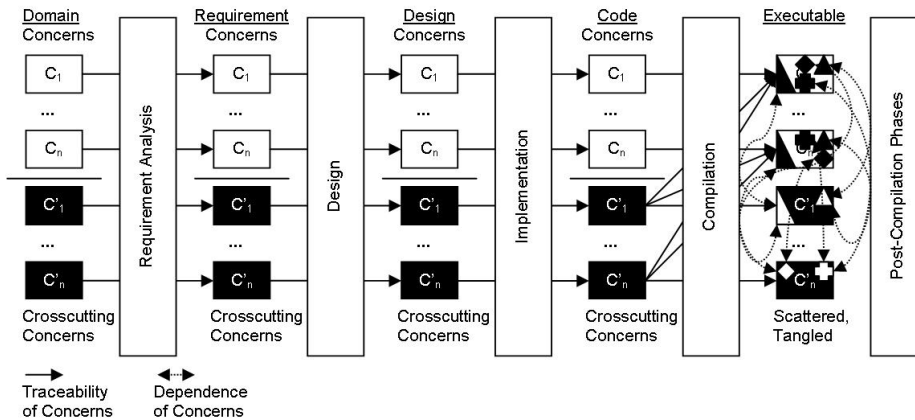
Domain Concerns

$C_1$

...

$C_n$

$C'_1$

...

$C'_n$

Crosscutting Concerns

Requirement Analysis

Requirement Concerns

$C_1$

...

$C_n$

$C'_1$

...

$C'_n$

Crosscutting Concerns

Design

Design Concerns

$C_1$

...

$C_n$

$C'_1$

...

$C'_n$

Crosscutting Concerns

Implementation

Code Concerns

$C_1$

...

$C_n$

$C'_1$

...

$C'_n$

Crosscutting Concerns

Compilation

Executable

$C'_1$

...

$C'_n$

Scattered, Tangled

Post-Compilation Phases

Traceability of Concerns

Dependence of Concerns